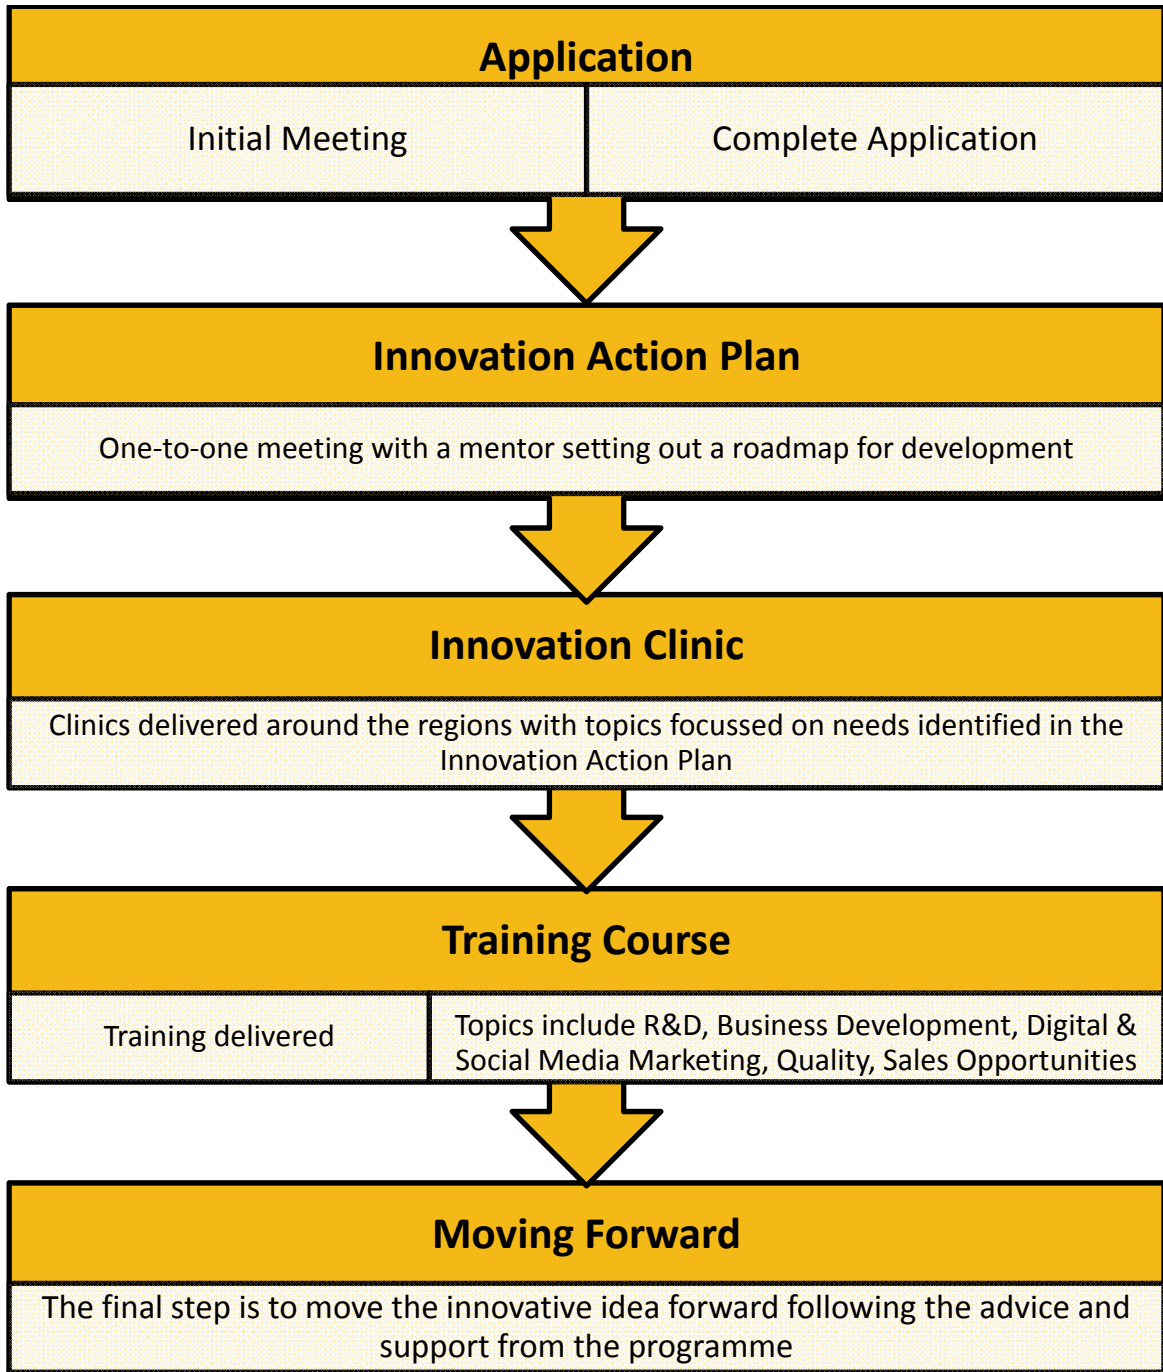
Application

Initial Meeting

Complete Application

Innovation Action Plan

One-to-one meeting with a mentor setting out a roadmap for development

Innovation Clinic

Clinics delivered around the regions with topics focussed on needs identified in the Innovation Action Plan

Training Course

Training delivered

Topics include R&D, Business Development, Digital & Social Media Marketing, Quality, Sales Opportunities

Moving Forward

The final step is to move the innovative idea forward following the advice and support from the programme